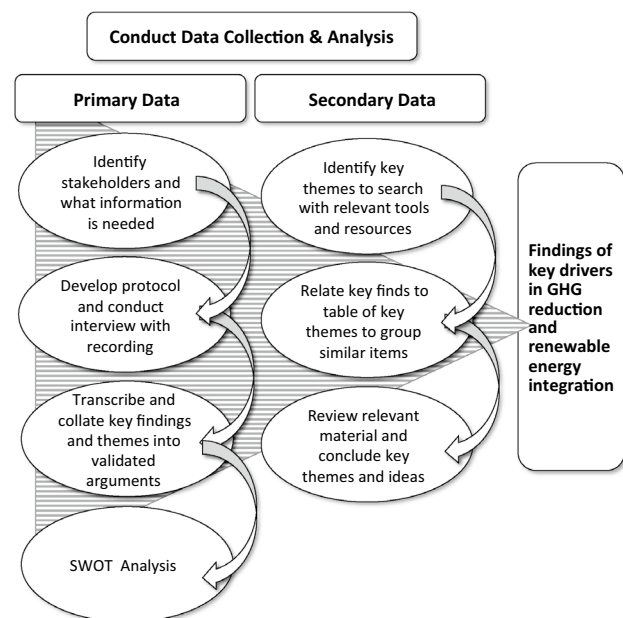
Conduct Data Collection & Analysis

Primary Data

Secondary Data

Identify stakeholders and what information is needed

Develop protocol and conduct interview with recording

Transcribe and collate key findings and themes into validated arguments

SWOT Analysis

Identify key themes to search with relevant tools and resources

Relate key finds to table of key themes to group similar items

Review relevant material and conclude key themes and ideas

Findings of key drivers in GHG reduction and renewable energy integration